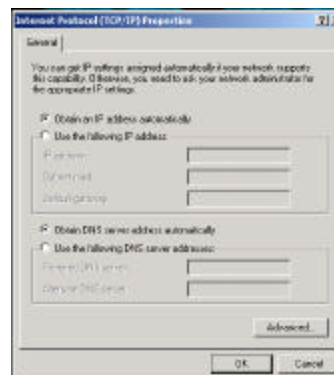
Internet Protocol (TCP/IP) Properties

?|

General

You can get IP settings assigned automatically if your network supports this capability. Otherwise, you need to ask your network administrator for the appropriate IP settings.

Obtain an IP address automatically

Use the following IP address:

IP address:

Subnet mask:

Default gateway:

Obtain DNS server address automatically

Use the following DNS server addresses:

Preferred DNS server:

Alternate DNS server:

Advanced...

OK

Cancel